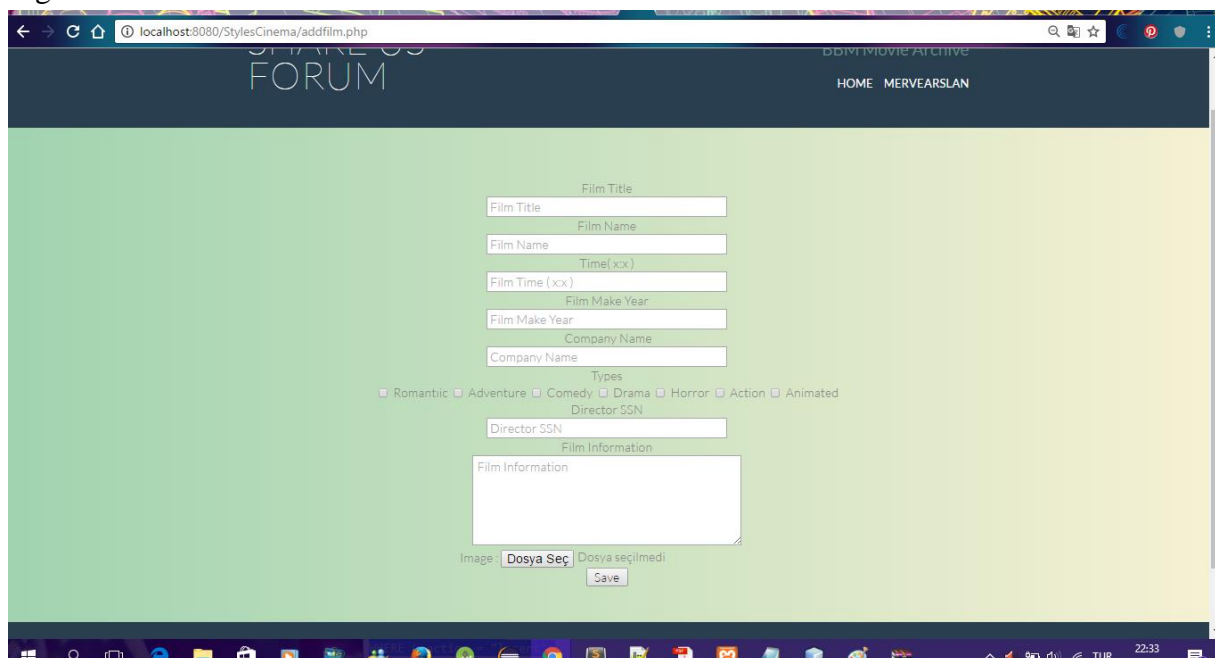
localhost:8080/StylesCinema/addfilm.php

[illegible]
FORUM

BBM Movie Archive

HOME MERVEARSLAN

Film Title
Film Title
Film Name
Film Name
Time( x:x )
Film Time ( x:x )
Film Make Year
Film Make Year
Company Name
Company Name
Types
Romantiic Adventure Comedy Drama Horror Action Animated
Director SSN
Director SSN
Film Information
Film Information

Image : Dosya Seç Dosya seçilmedi
Save

TUR 22:33